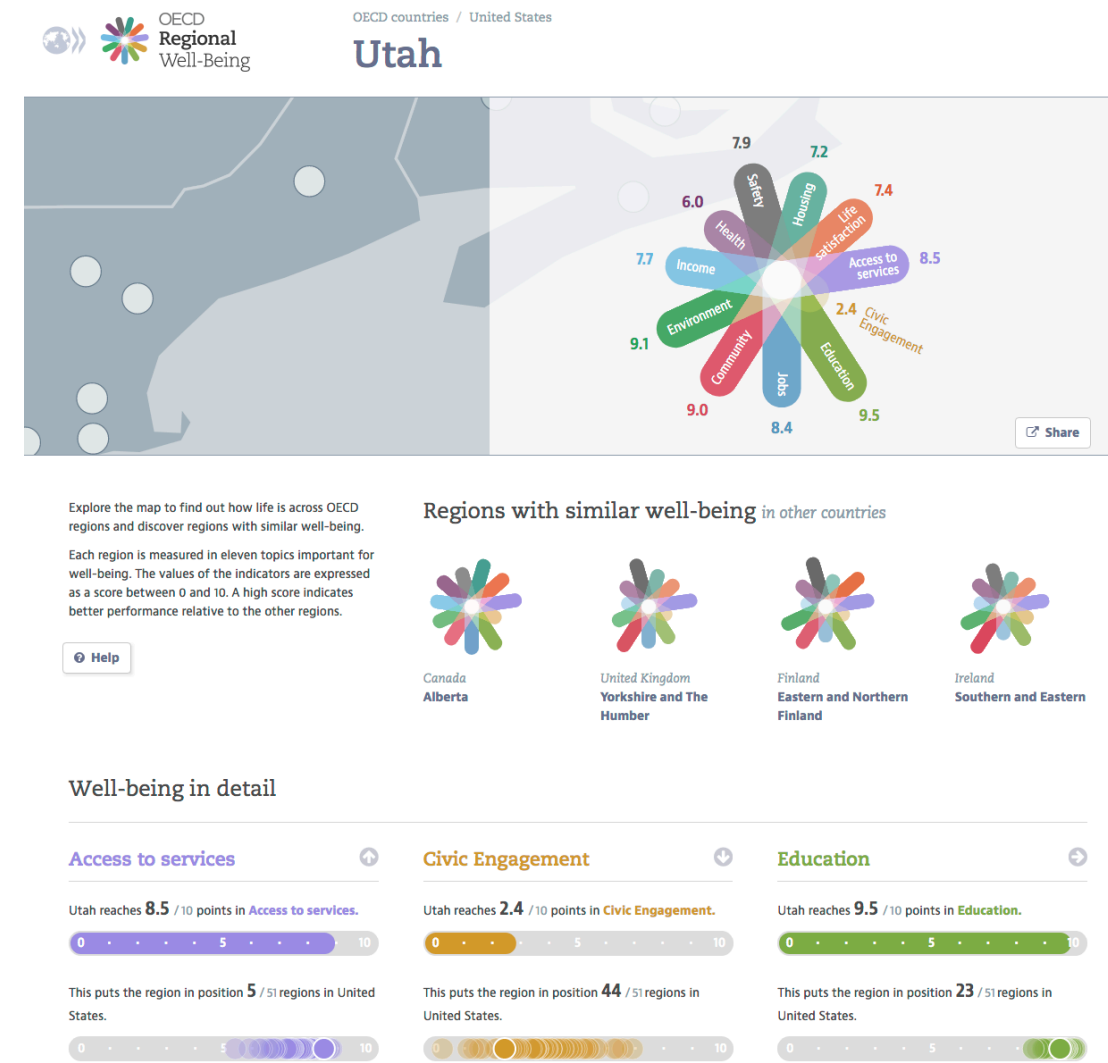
OECD Regional Well-Being

OECD countries / United States

Utah

7.9 Safety
7.2 Housing
7.4 Life satisfaction
8.5 Access to services
2.4 Civic Engagement
9.5 Education
8.4 Jobs
9.0 Community
9.1 Environment
7.7 Income
6.0 Health

Share

Explore the map to find out how life is across OECD regions and discover regions with similar well-being.

Each region is measured in eleven topics important for well-being. The values of the indicators are expressed as a score between 0 and 10. A high score indicates better performance relative to the other regions.

Help

Regions with similar well-being in other countries

Canada
Alberta

United Kingdom
Yorkshire and The Humber

Finland
Eastern and Northern Finland

Ireland
Southern and Eastern

Well-being in detail

Access to services

Utah reaches 8.5 / 10 points in Access to services.

0 5 10

This puts the region in position 5 / 51 regions in United States.

0 5 10

Civic Engagement

Utah reaches 2.4 / 10 points in Civic Engagement.

0 5 10

This puts the region in position 44 / 51 regions in United States.

0 5 10

Education

Utah reaches 9.5 / 10 points in Education.

0 5 10

This puts the region in position 23 / 51 regions in United States.

0 5 10